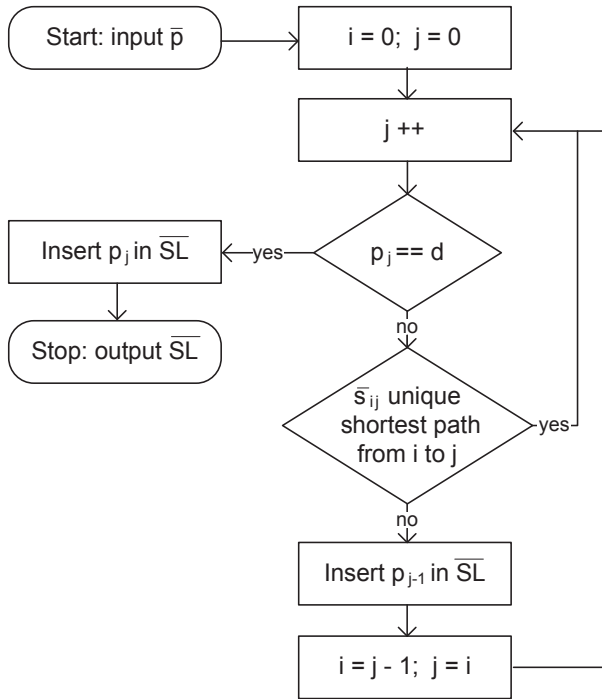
Start: input $\overline{p}$

i = 0; j = 0

j ++

$p_j$ == d

yes

Insert $p_j$ in $\overline{SL}$

Stop: output $\overline{SL}$

no

$\overline{s}_{ij}$ unique shortest path from i to j

yes

no

Insert $p_{j-1}$ in $\overline{SL}$

i = j - 1; j = i